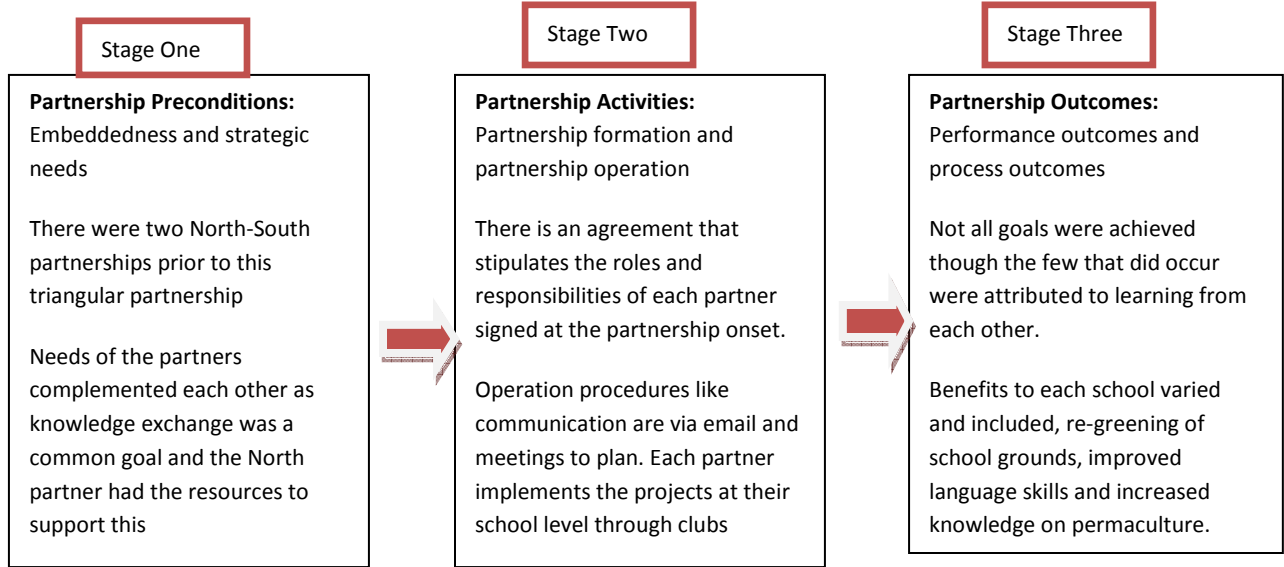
Stage One

**Partnership Preconditions:** Embeddedness and strategic needs

There were two North-South partnerships prior to this triangular partnership

Needs of the partners complemented each other as knowledge exchange was a common goal and the North partner had the resources to support this

Stage Two

**Partnership Activities:** Partnership formation and partnership operation

There is an agreement that stipulates the roles and responsibilities of each partner signed at the partnership onset.

Operation procedures like communication are via email and meetings to plan. Each partner implements the projects at their school level through clubs

Stage Three

**Partnership Outcomes:** Performance outcomes and process outcomes

Not all goals were achieved though the few that did occur were attributed to learning from each other.

Benefits to each school varied and included, re-greening of school grounds, improved language skills and increased knowledge on permaculture.